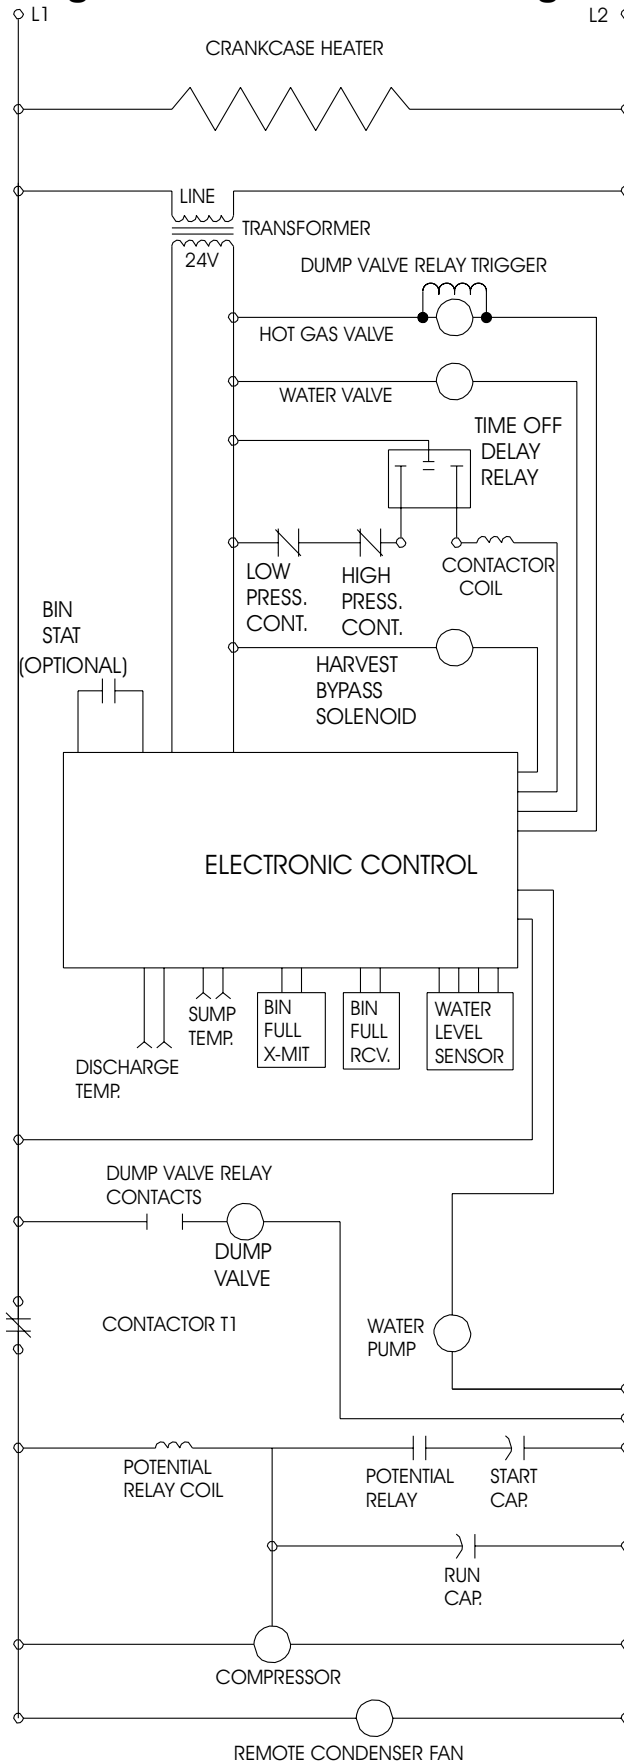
L1

L2

CRANKCASE HEATER

LINE

TRANSFORMER

24V

DUMP VALVE RELAY TRIGGER

HOT GAS VALVE

WATER VALVE

TIME OFF DELAY RELAY

LOW PRESS. CONT.

HIGH PRESS. CONT.

CONTACTOR COIL

BIN STAT (OPTIONAL)

HARVEST BYPASS SOLENOID

ELECTRONIC CONTROL

DISCHARGE TEMP.

SUMP TEMP.

BIN FULL X-MIT

BIN FULL RCV.

WATER LEVEL SENSOR

DUMP VALVE RELAY CONTACTS

DUMP VALVE

CONTACTOR T1

WATER PUMP

POTENTIAL RELAY COIL

POTENTIAL RELAY

START CAP.

RUN CAP.

COMPRESSOR

REMOTE CONDENSER FAN